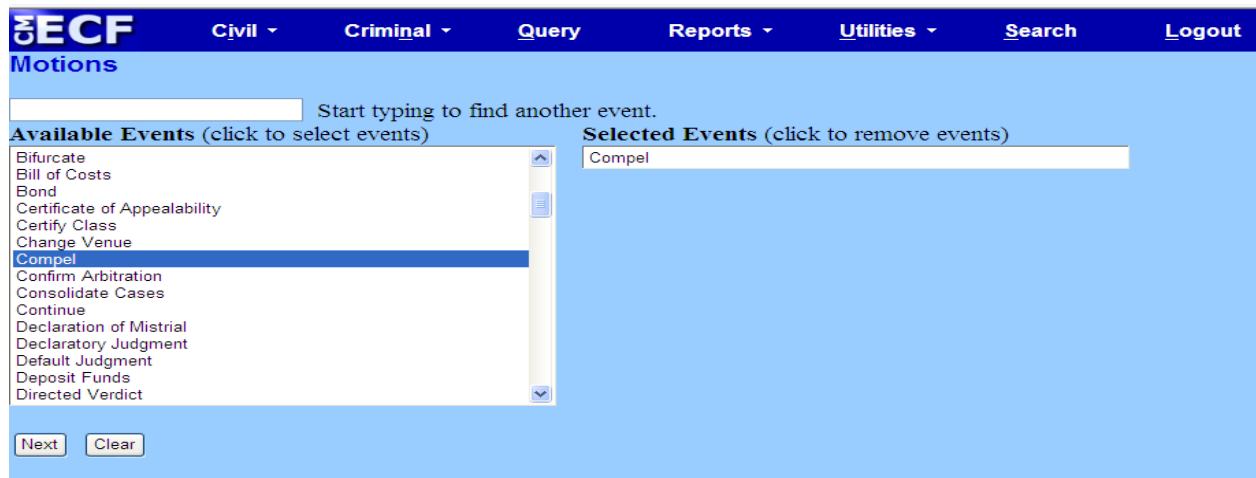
CM ECF Civil ▾ Criminal ▾ Query Reports ▾ Utilities ▾ Search Logout

Motions

Start typing to find another event.

Available Events (click to select events)

Bifurcate
Bill of Costs
Bond
Certificate of Appealability
Certify Class
Change Venue
Compel
Confirm Arbitration
Consolidate Cases
Continue
Declaration of Mistrial
Declaratory Judgment
Default Judgment
Deposit Funds
Directed Verdict

Selected Events (click to remove events)

Compel

Next Clear